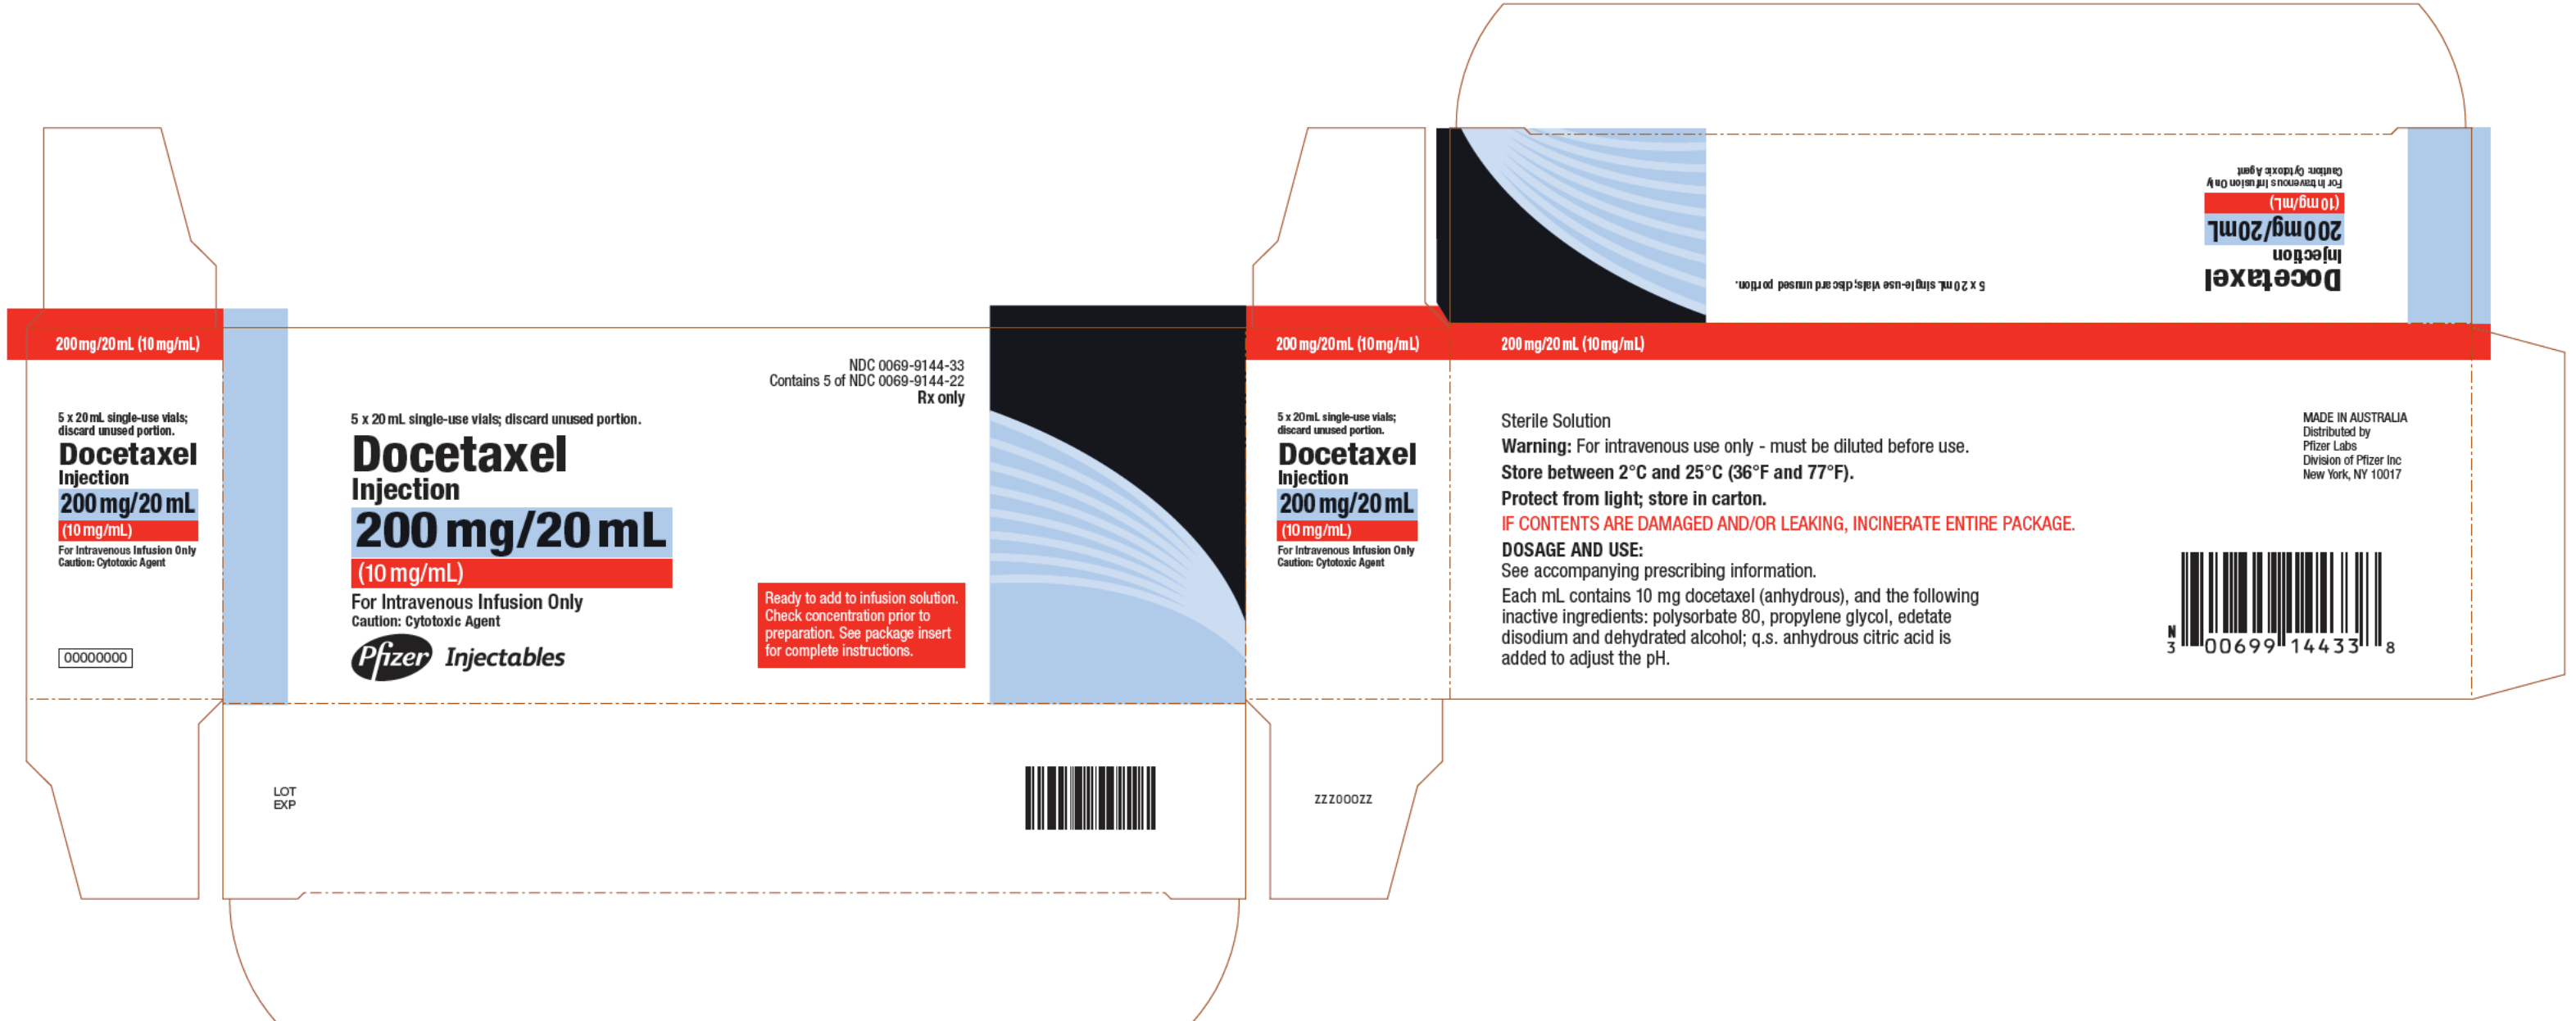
200 mg/20 mL (10 mg/mL)

5 x 20 mL single-use vials; discard unused portion.
Docetaxel
Injection
200 mg/20 mL
(10 mg/mL)
For Intravenous Infusion Only
Caution: Cytotoxic Agent

00000000

NDC 0069-9144-33
Contains 5 of NDC 0069-9144-22
Rx only

5 x 20 mL single-use vials; discard unused portion.
Docetaxel
Injection
200 mg/20 mL
(10 mg/mL)
For Intravenous Infusion Only
Caution: Cytotoxic Agent
Pfizer Injectables

Ready to add to infusion solution. Check concentration prior to preparation. See package insert for complete instructions.

LOT
EXP

200 mg/20 mL (10 mg/mL)

5 x 20 mL single-use vials; discard unused portion.
Docetaxel
Injection
200 mg/20 mL
(10 mg/mL)
For Intravenous Infusion Only
Caution: Cytotoxic Agent

ZZZ000ZZ

Docetaxel
Injection
200 mg/20 mL
(10 mg/mL)
For Intravenous Infusion Only
Caution: Cytotoxic Agent

5 x 20 mL single-use vials; discard unused portion.

200 mg/20 mL (10 mg/mL)

Sterile Solution
Warning: For intravenous use only - must be diluted before use.
Store between 2°C and 25°C (36°F and 77°F).
Protect from light; store in carton.
IF CONTENTS ARE DAMAGED AND/OR LEAKING, INCINERATE ENTIRE PACKAGE.
DOSAGE AND USE:
See accompanying prescribing information.
Each mL contains 10 mg docetaxel (anhydrous), and the following inactive ingredients: polysorbate 80, propylene glycol, edetate disodium and dehydrated alcohol; q.s. anhydrous citric acid is added to adjust the pH.

MADE IN AUSTRALIA
Distributed by
Pfizer Labs
Division of Pfizer Inc
New York, NY 10017

N 3 00699 14433 8